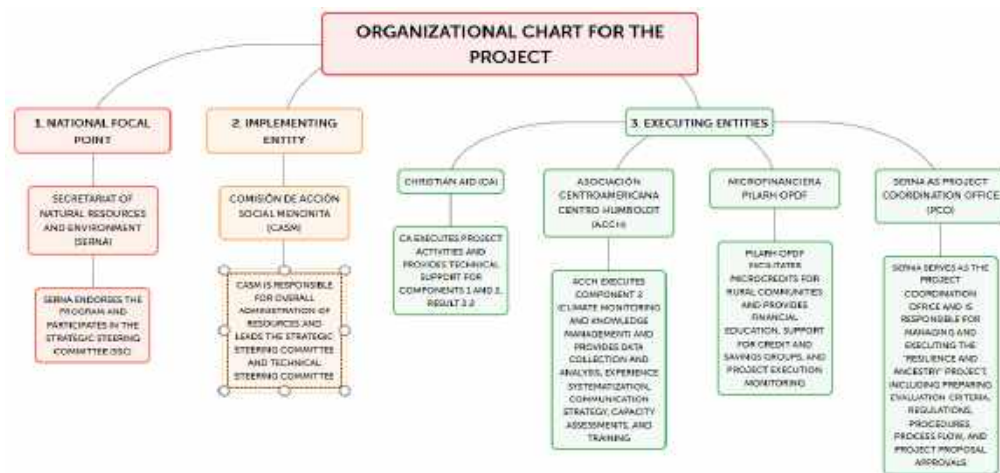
ORGANIZATIONAL CHART FOR THE PROJECT

1. NATIONAL FOCAL POINT

SECRETARIAT OF NATURAL RESOURCES AND ENVIRONMENT (SERNA)

SERNA ENDORSES THE PROGRAM AND PARTICIPATES IN THE STRATEGIC STEERING COMMITTEE (SSC)

2. IMPLEMENTING ENTITY

COMISIÓN DE ACCIÓN SOCIAL MENONITA (CASM)

CASM IS RESPONSIBLE FOR OVERALL ADMINISTRATION OF RESOURCES AND LEADS THE STRATEGIC STEERING COMMITTEE AND TECHNICAL STEERING COMMITTEE

3. EXECUTING ENTITIES

CHRISTIAN AID (CA)

CA EXECUTES PROJECT ACTIVITIES AND PROVIDES TECHNICAL SUPPORT FOR COMPONENTS 1 AND 3, RESULT 3.2

ASOCIACIÓN CENTROAMERICANA CENTRO HUMBOLDT (ACCH)

ACCH EXECUTES COMPONENT 2 (CLIMATE MONITORING AND KNOWLEDGE MANAGEMENT) AND PROVIDES DATA COLLECTION AND ANALYSIS, EXPERIENCE SYSTEMATIZATION, COMMUNICATION STRATEGY, CAPACITY ASSESSMENTS, AND TRAINING

MICROFINANCIERA PILARH OPDF

PILARH OPDF FACILITATES MICROCREDITS FOR RURAL COMMUNITIES AND PROVIDES FINANCIAL EDUCATION, SUPPORT FOR CREDIT AND SAVINGS GROUPS, AND PROJECT EXECUTION MONITORING

SERNA AS PROJECT COORDINATION OFFICE (PCO)

SERNA SERVES AS THE PROJECT COORDINATION OFFICE AND IS RESPONSIBLE FOR MANAGING AND EXECUTING THE "RESILIENCE AND ANCESTRY" PROJECT, INCLUDING PREPARING EVALUATION CRITERIA, REGULATIONS, PROCEDURES, PROCESS FLOW, AND PROJECT PROPOSAL APPROVALS